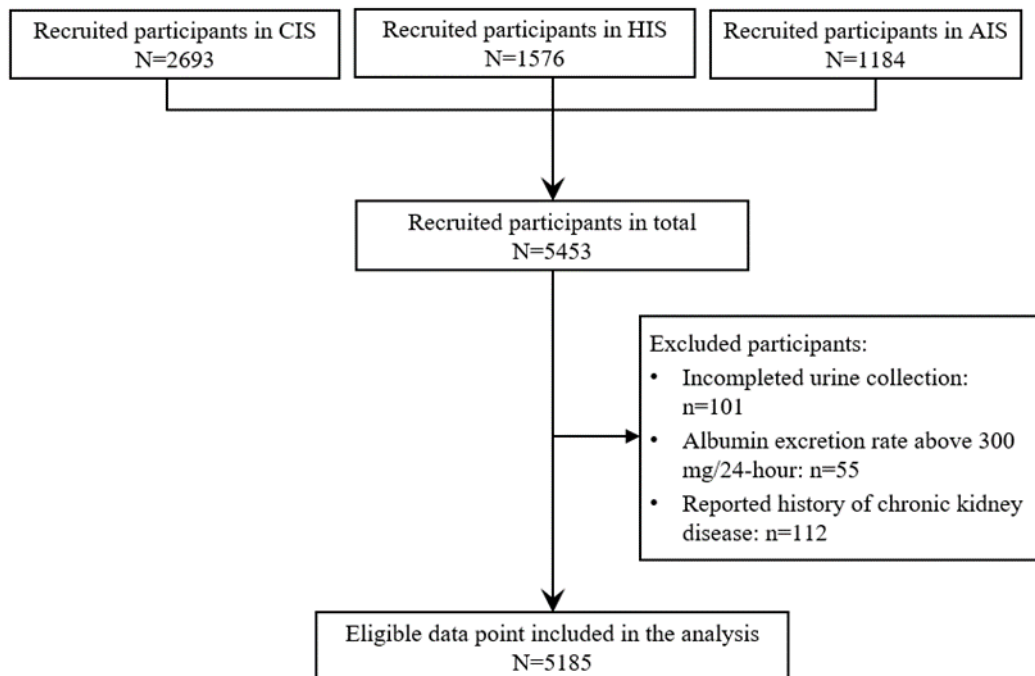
Recruited participants in CIS
N=2693

Recruited participants in HIS
N=1576

Recruited participants in AIS
N=1184

Recruited participants in total
N=5453

Excluded participants:
• Incompleted urine collection: n=101
• Albumin excretion rate above 300 mg/24-hour: n=55
• Reported history of chronic kidney disease: n=112

Eligible data point included in the analysis
N=5185